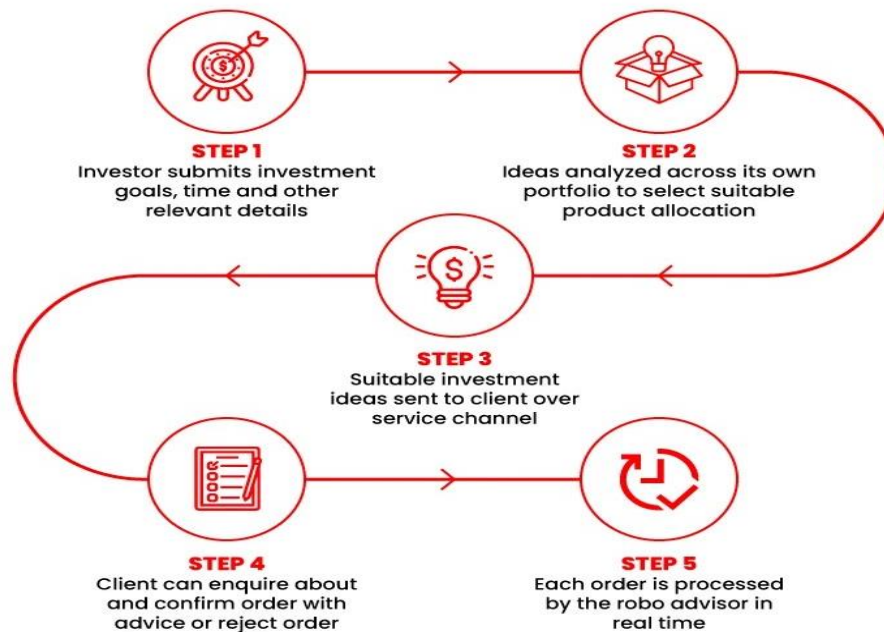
STEP 1
Investor submits investment goals, time and other relevant details

STEP 2
Ideas analyzed across its own portfolio to select suitable product allocation

STEP 3
Suitable investment ideas sent to client over service channel

STEP 4
Client can enquire about and confirm order with advice or reject order

STEP 5
Each order is processed by the robo advisor in real time